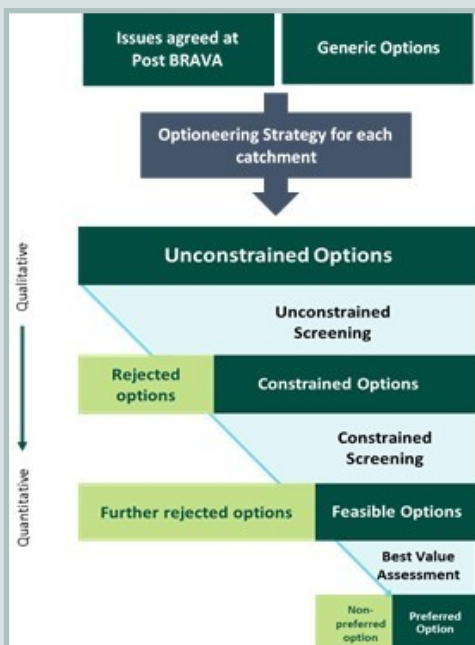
Issues agreed at Post BRAVA

Generic Options

Optioneering Strategy for each catchment

Qualitative

Quantitative

Unconstrained Options

Unconstrained Screening

Rejected options

Constrained Options

Constrained Screening

Further rejected options

Feasible Options

Best Value Assessment

Non-preferred option

Preferred Option